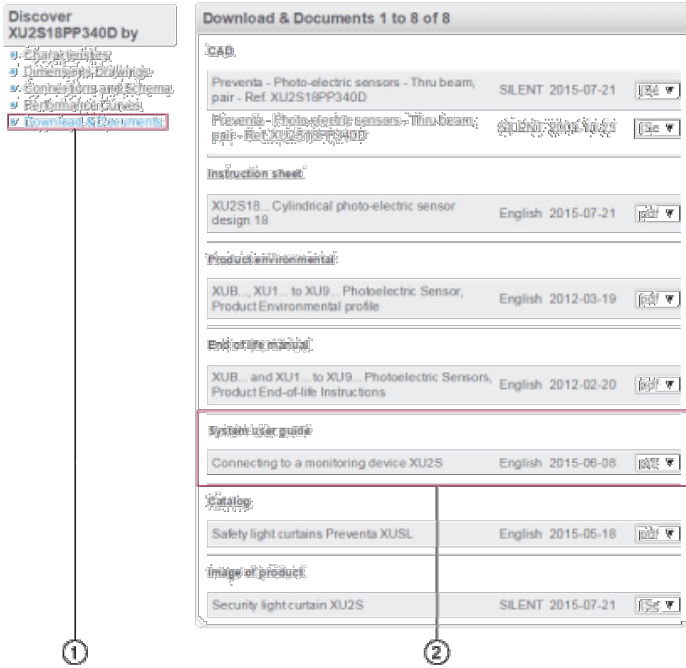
Discover XU2S18PP340D by

Characteristics
Dimensions Drawings
Connections and Schema
Performance Curves
Download & Documents

Download & Documents 1 to 8 of 8

CAD

| | | | |
|---|---|---|---|
| Preventa - Photo-electric sensors - Thru beam, pair - Ref. XU2S18PP340D | SILENT | 2015-07-21 | [Sé ▼ |
| Preventa - Photo-electric sensors - Thru beam, pair - Ref. XU2S18PP340D | SILENT | 2015-07-21 | [Se ▼ |

Instruction sheet

| | | | |
|---|---|---|---|
| XU2S18... Cylindrical photo-electric sensor design 18 | English | 2015-07-21 | pdf ▼ |

Product environmental

| | | | |
|---|---|---|---|
| XUB..., XU1... to XU9... Photoelectric Sensor, Product Environmental profile | English | 2012-03-19 | pdf ▼ |

End of life manual

| | | | |
|---|---|---|---|
| XUB... and XU1... to XU9... Photoelectric Sensors, Product End-of-life Instructions | English | 2012-02-20 | pdf ▼ |

System user guide

| | | | |
|---|---|---|---|
| Connecting to a monitoring device XU2S | English | 2015-06-08 | pdf ▼ |

Catalog

| | | | |
|---|---|---|---|
| Safety light curtains Preventa XUSL | English | 2015-05-18 | pdf ▼ |

Image of product

| | | | |
|---|---|---|---|
| Security light curtain XU2S | SILENT | 2015-07-21 | [Sé ▼ |

1
2